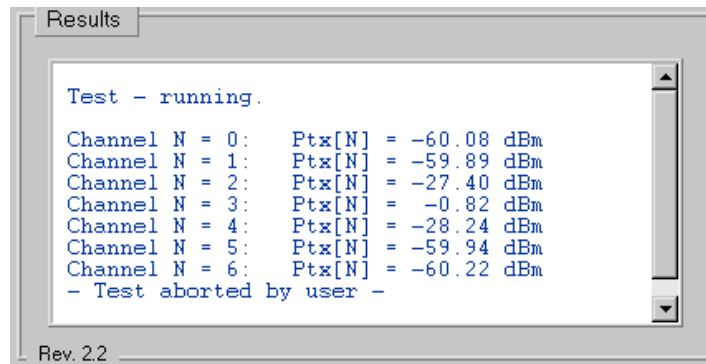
Results

Test – running.

Channel N = 0: Ptx[N] = –60.08 dBm
Channel N = 1: Ptx[N] = –59.89 dBm
Channel N = 2: Ptx[N] = –27.40 dBm
Channel N = 3: Ptx[N] = –0.82 dBm
Channel N = 4: Ptx[N] = –28.24 dBm
Channel N = 5: Ptx[N] = –59.94 dBm
Channel N = 6: Ptx[N] = –60.22 dBm
– Test aborted by user –

Rev. 2.2